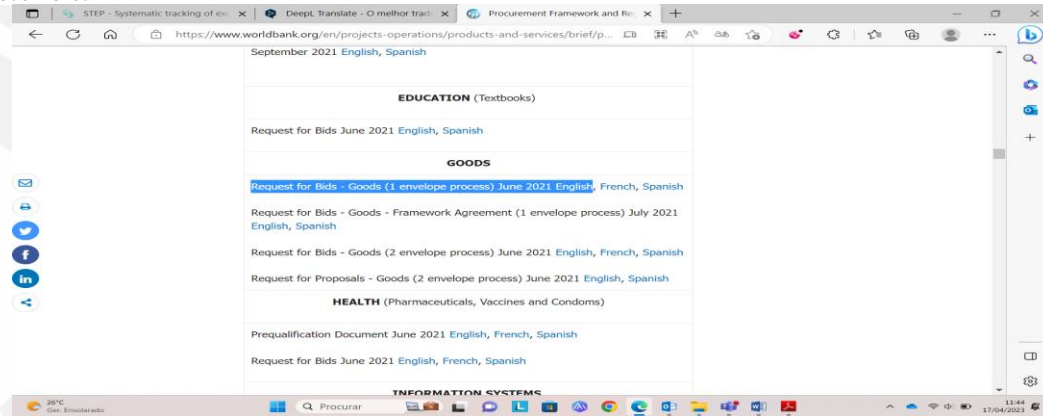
STEP - Systematic tracking of ex
DeepL Translate - O melhor trad
Procurement Framework and Re
https://www.worldbank.org/en/projects-operations/products-and-services/brief/p...

September 2021 English, Spanish

EDUCATION (Textbooks)

Request for Bids June 2021 English, Spanish

GOODS

Request for Bids - Goods (1 envelope process) June 2021 English, French, Spanish

Request for Bids - Goods - Framework Agreement (1 envelope process) July 2021 English, Spanish

Request for Bids - Goods (2 envelope process) June 2021 English, French, Spanish

Request for Proposals - Goods (2 envelope process) June 2021 English, Spanish

HEALTH (Pharmaceuticals, Vaccines and Condoms)

Prequalification Document June 2021 English, French, Spanish

Request for Bids June 2021 English, French, Spanish

INFORMATION SYSTEMS

26°C
Ger. Ensolarado
Procurar
11:44
17/04/2023